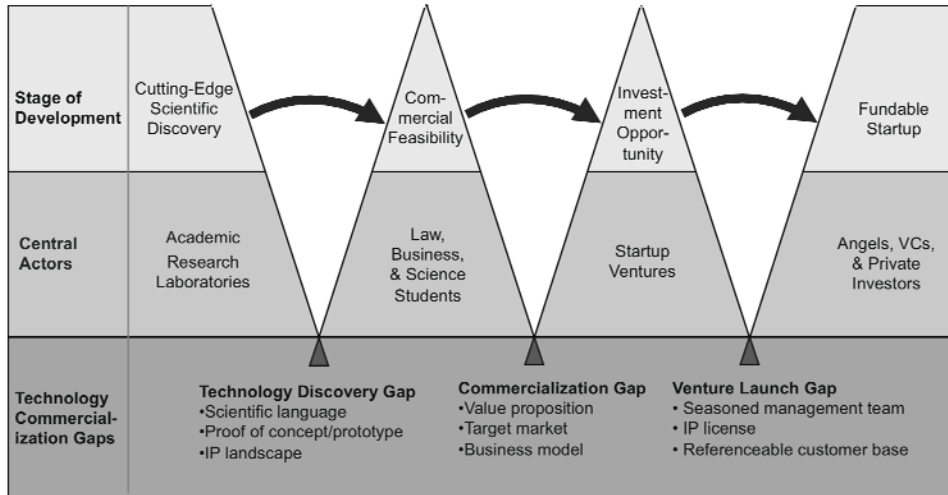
Stage of Development

Cutting-Edge Scientific Discovery

Commercial Feasibility

Investment Opportunity

Fundable Startup

Central Actors

Academic Research Laboratories

Law, Business, & Science Students

Startup Ventures

Angels, VCs, & Private Investors

Technology Commercialization Gaps

Technology Discovery Gap
•Scientific language
•Proof of concept/prototype
•IP landscape

Commercialization Gap
•Value proposition
•Target market
•Business model

Venture Launch Gap
• Seasoned management team
• IP license
• Referenceable customer base